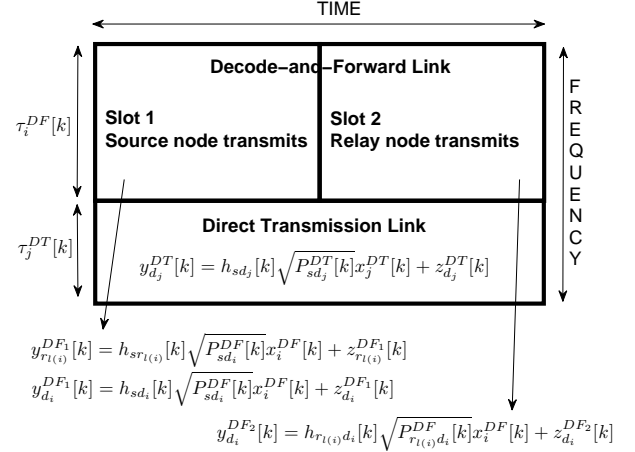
TIME

FREQUENCY

$\tau_i^{DF}[k]$

$\tau_j^{DT}[k]$

Decode−and−Forward Link

Slot 1
Source node transmits

Slot 2
Relay node transmits

Direct Transmission Link

$y_{d_j}^{DT}[k] = h_{sd_j}[k]\sqrt{P_{sd_j}^{DT}[k]}x_j^{DT}[k] + z_{d_j}^{DT}[k]$

$y_{r_{l(i)}}^{DF_1}[k] = h_{sr_{l(i)}}[k]\sqrt{P_{sd_i}^{DF}[k]}x_i^{DF}[k] + z_{r_{l(i)}}^{DF_1}[k]$

$y_{d_i}^{DF_1}[k] = h_{sd_i}[k]\sqrt{P_{sd_i}^{DF}[k]}x_i^{DF}[k] + z_{d_i}^{DF_1}[k]$

$y_{d_i}^{DF_2}[k] = h_{r_{l(i)}d_i}[k]\sqrt{P_{r_{l(i)}d_i}^{DF}[k]}x_i^{DF}[k] + z_{d_i}^{DF_2}[k]$